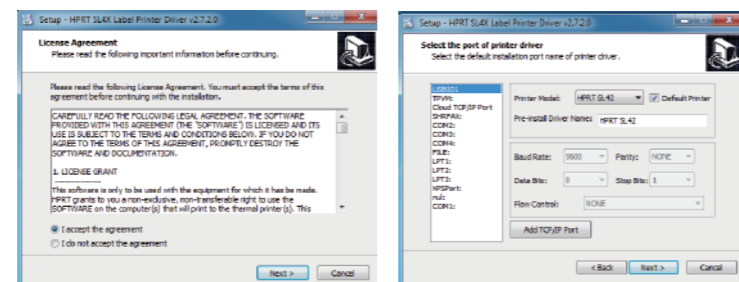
Setup - HPRT SL4X Label Printer Driver v2.7.2.0

License Agreement
Please read the following important information before continuing.

Please read the following License Agreement. You must accept the terms of this agreement before continuing with the installation.

CAREFULLY READ THE FOLLOWING LEGAL AGREEMENT. THE SOFTWARE PROVIDED WITH THIS AGREEMENT (THE "SOFTWARE") IS LICENSED AND ITS USE IS SUBJECT TO THE TERMS AND CONDITIONS BELOW. IF YOU DO NOT AGREE TO THE TERMS OF THIS AGREEMENT, PROMPTLY DESTROY THE SOFTWARE AND DOCUMENTATION.

1. LICENSE GRANT

This software is only to be used with the equipment for which it has be made. HPRT grants to you a non-exclusive, non-transferable right to use the SOFTWARE on the computer(s) that will print to the thermal printer(s). This

I accept the agreement
I do not accept the agreement

Next >
Cancel

Setup - HPRT SL4X Label Printer Driver v2.7.2.0

Select the port of printer driver
Select the default installation port name of printer driver.

USB001
TPVM:
Cloud TCP/IP Port
SHRFAX:
COM2:
COM3:
COM4:
FILE:
LPT1:
LPT2:
LPT3:
XPSPort:
nul:
COM1:

Printer Model:
HPRT SL42
Default Printer
Pre-install Driver Name:
HPRT SL42
Baud Rate:
9600
Parity:
NONE
Data Bits:
8
Stop Bits:
1
Flow Control:
NONE
Add TCP/IP Port

< Back
Next >
Cancel